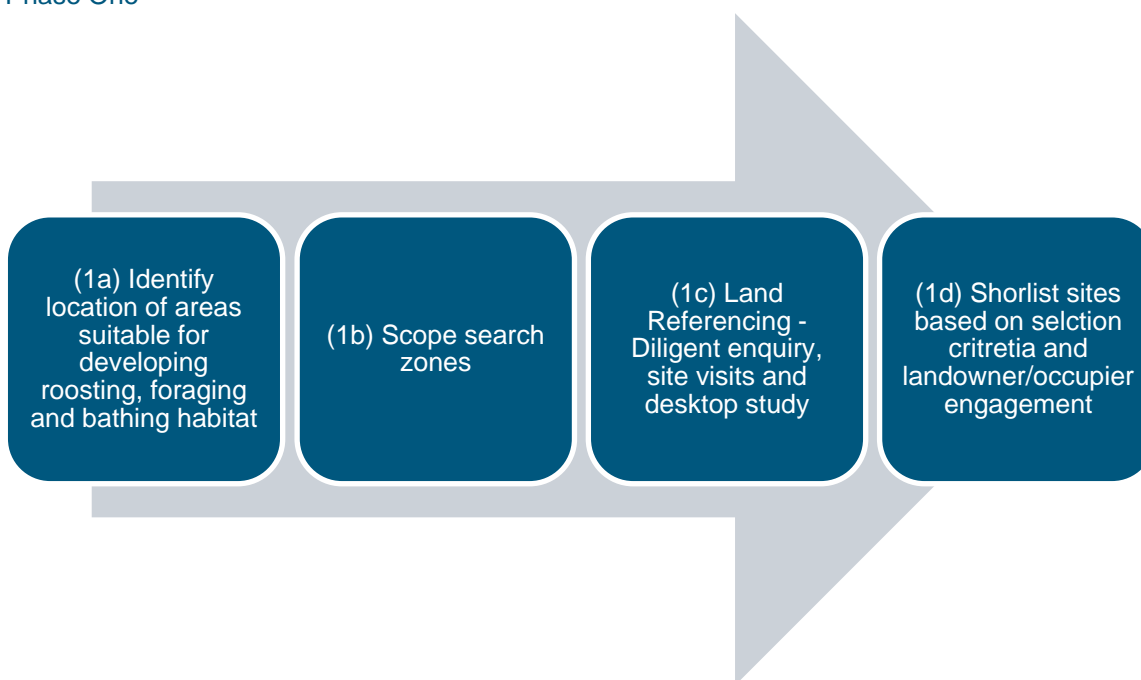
Phase One

(1a) Identify location of areas suitable for developing roosting, foraging and bathing habitat

(1b) Scope search zones

(1c) Land Referencing - Diligent enquiry, site visits and desktop study

(1d) Shorlist sites based on selction critretia and landowner/occupier engagement